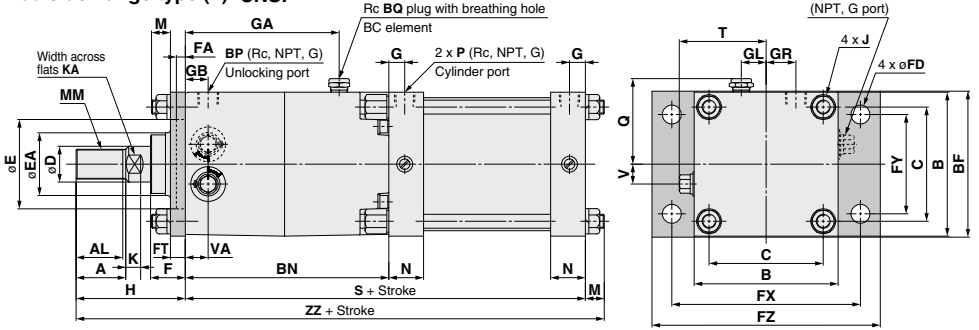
Rc BQ plug with breathing hole
BC element
(NPT, G port)
M
GA
FA
BP (Rc, NPT, G)
Unlocking port
GB
G
2 x P (Rc, NPT, G)
Cylinder port
G
T
GL
GR
4 x J
4 x øFD
Width across flats KA
MM
øE
øEA
øD
Q
V
FY
C
B
BF
AL
A
K
FT
F
VA
BN
N
N
H
S + Stroke
M
ZZ + Stroke
C
B
FX
FZ